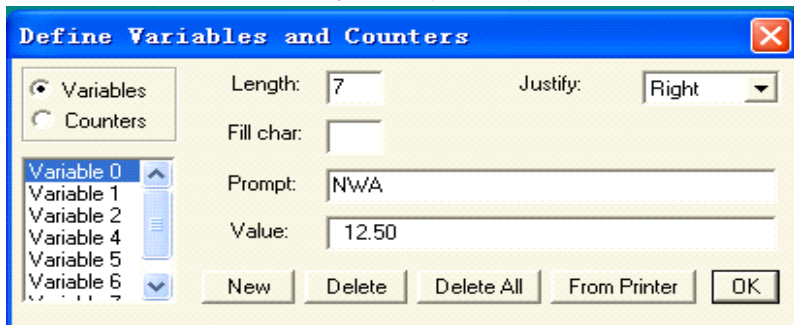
Define Variables and Counters

Variables
Counters

Length: 7
Justify: Right

Fill char:

Variable 0
Variable 1
Variable 2
Variable 4
Variable 5
Variable 6
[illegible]

Prompt: NWA

Value: 12.50

New
Delete
Delete All
From Printer
OK